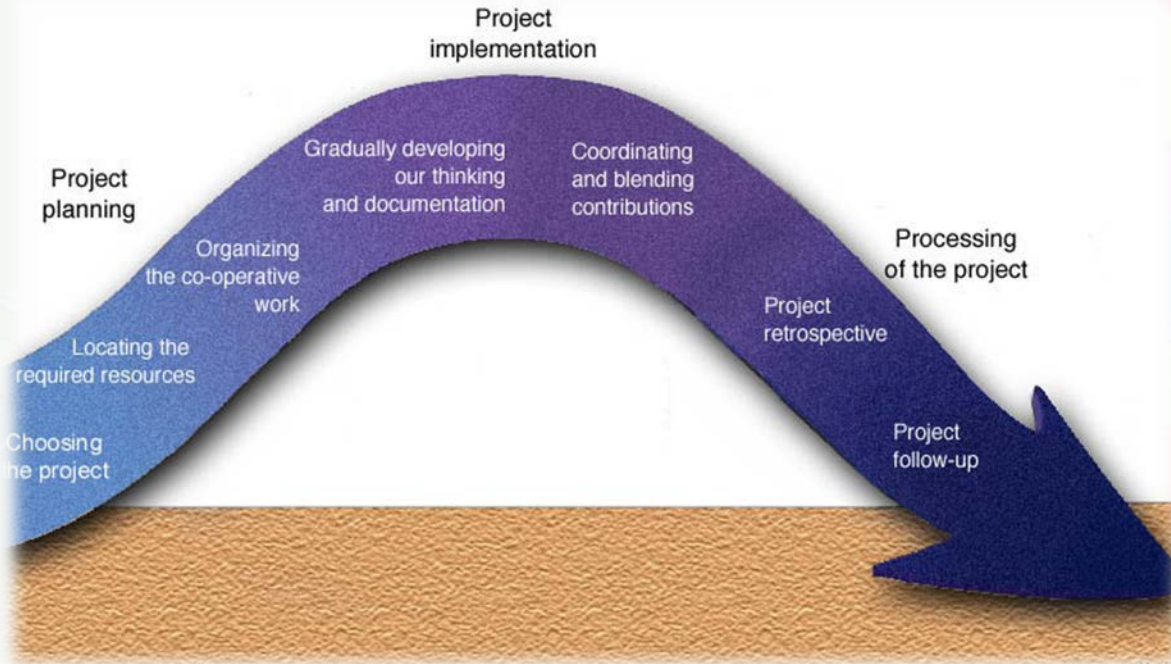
Project planning

Choosing
he project

Locating the
required resources

Organizing
the co-operative
work

Project
implementation

Gradually developing
our thinking
and documentation

Coordinating
and blending
contributions

Processing
of the project

Project
retrospective

Project
follow-up